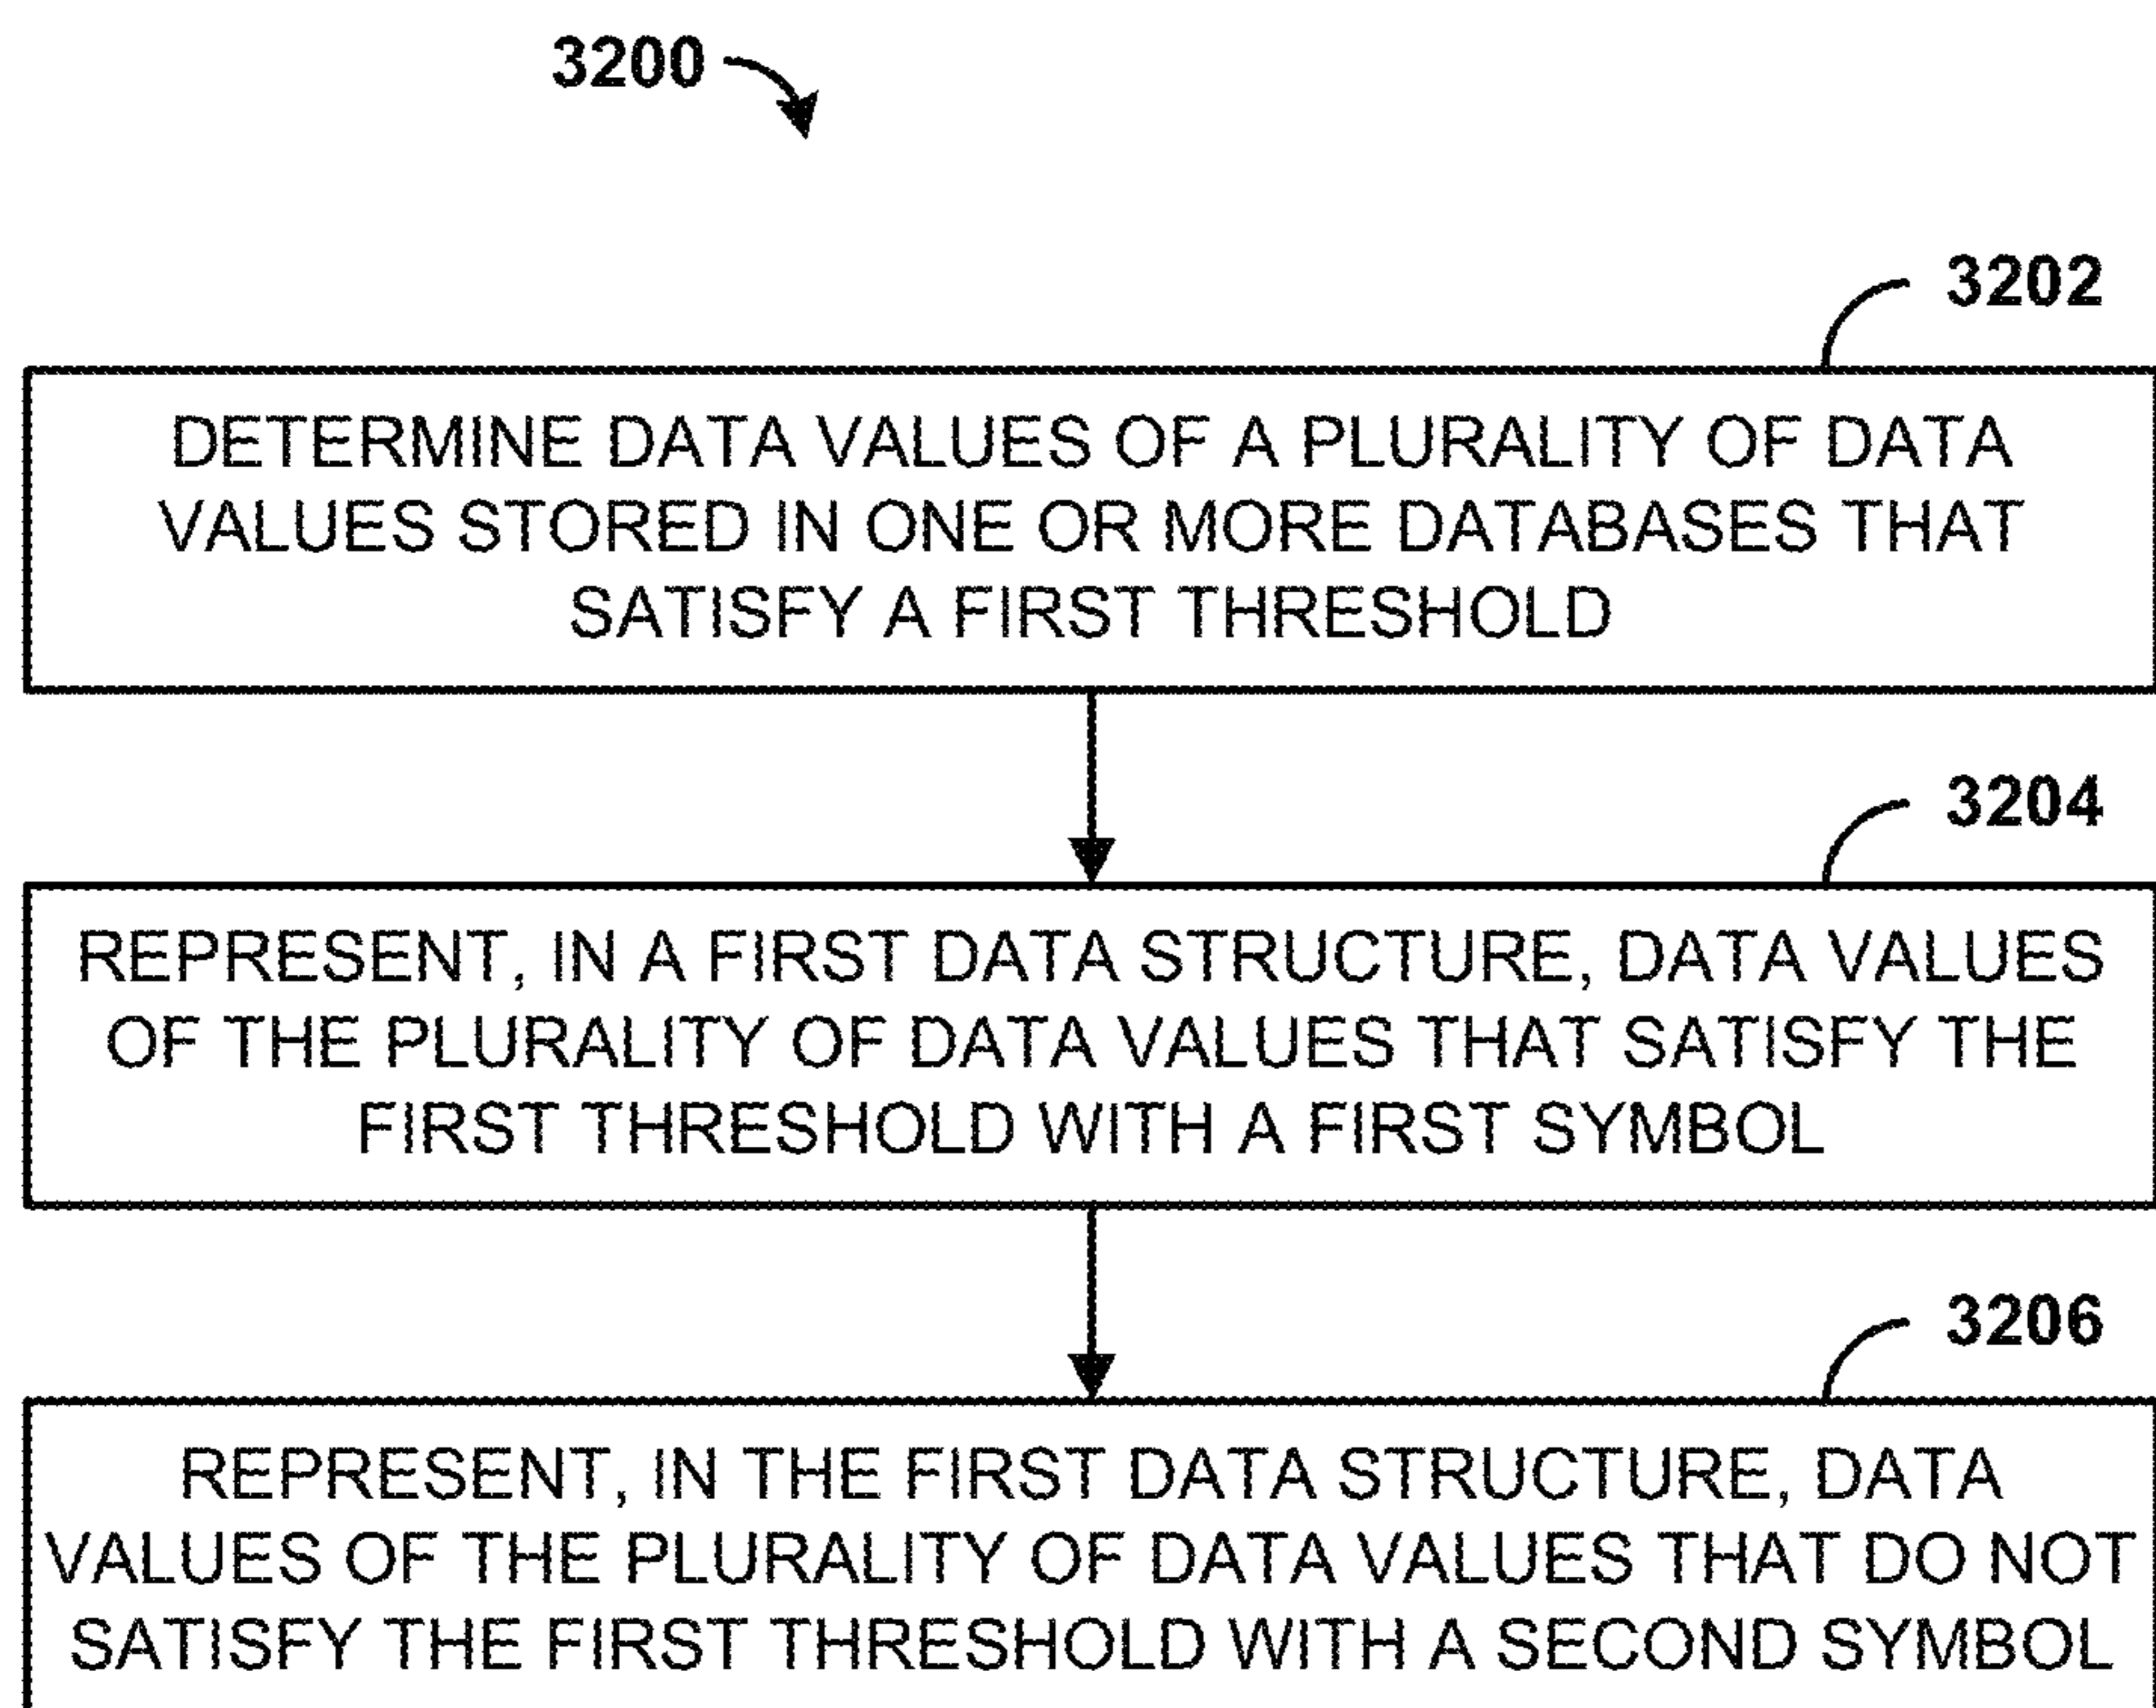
3200

3202

DETERMINE DATA VALUES OF A PLURALITY OF DATA VALUES STORED IN ONE OR MORE DATABASES THAT SATISFY A FIRST THRESHOLD

3204

REPRESENT, IN A FIRST DATA STRUCTURE, DATA VALUES OF THE PLURALITY OF DATA VALUES THAT SATISFY THE FIRST THRESHOLD WITH A FIRST SYMBOL

3206

REPRESENT, IN THE FIRST DATA STRUCTURE, DATA VALUES OF THE PLURALITY OF DATA VALUES THAT DO NOT SATISFY THE FIRST THRESHOLD WITH A SECOND SYMBOL